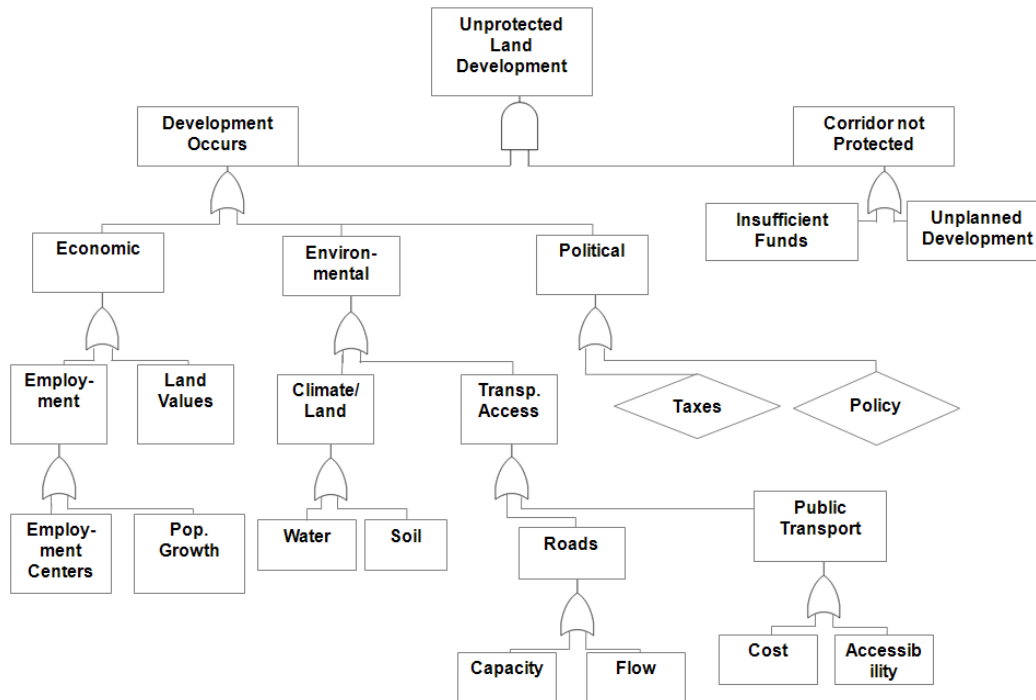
Unprotected Land Development

Development Occurs

Corridor not Protected

Insufficient Funds

Unplanned Development

Economic

Environmental

Political

Employment

Land Values

Climate/ Land

Transp. Access

Taxes

Policy

Employment Centers

Pop. Growth

Water

Soil

Roads

Public Transport

Capacity

Flow

Cost

Accessib ility